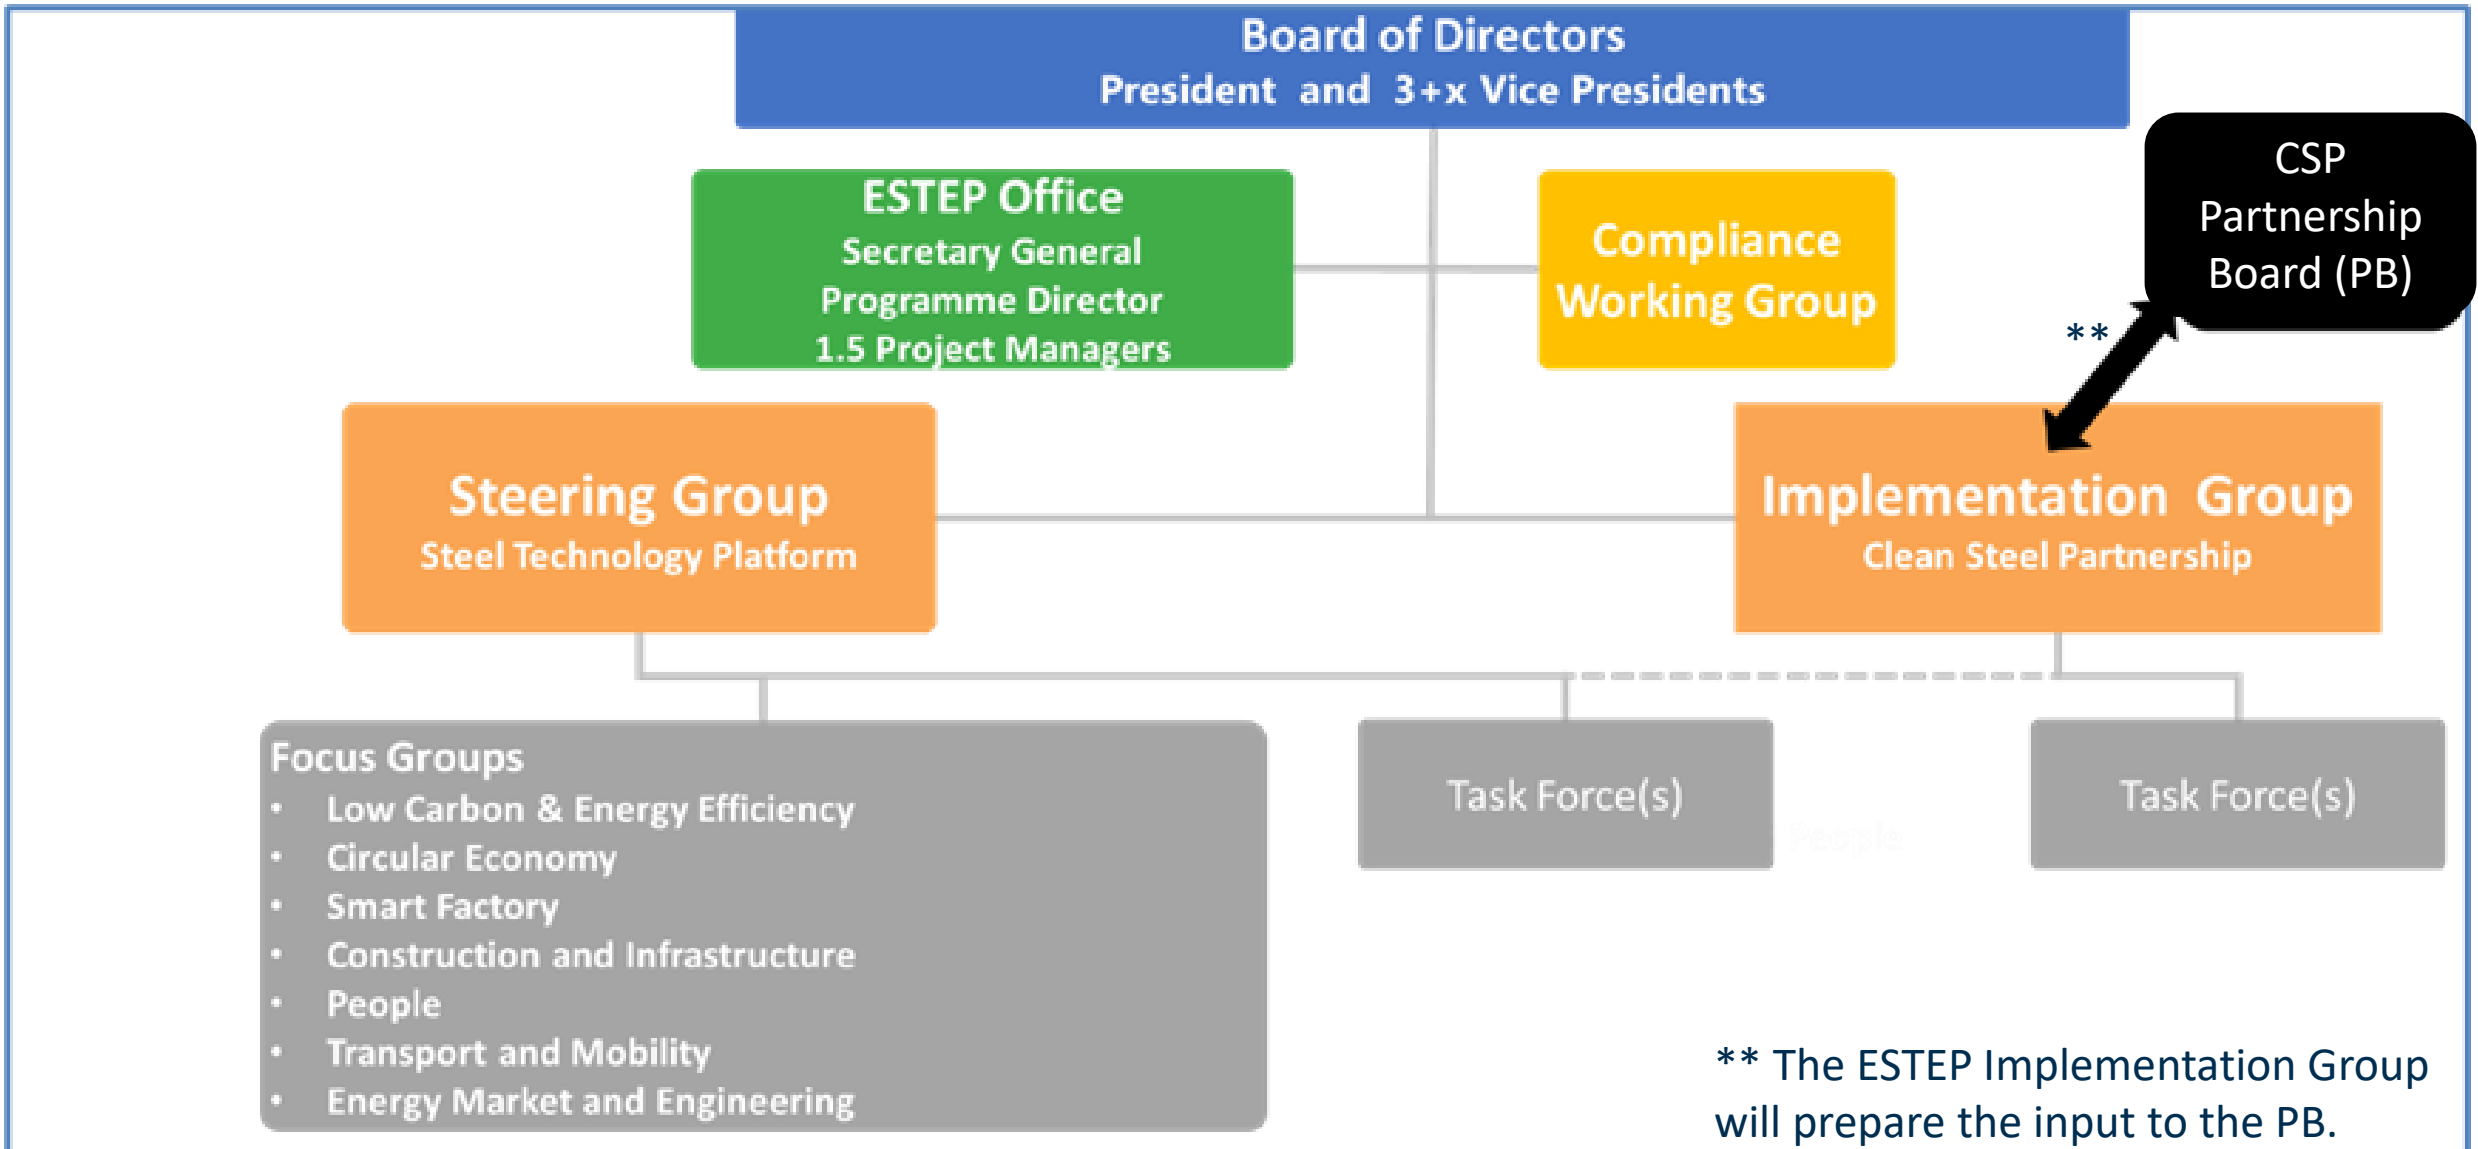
Board of Directors
President and 3+x Vice Presidents

ESTEP Office
Secretary General
Programme Director
1.5 Project Managers

Compliance Working Group

CSP Partnership Board (PB)

**

Steering Group
Steel Technology Platform

Implementation Group
Clean Steel Partnership

Focus Groups
• Low Carbon & Energy Efficiency
• Circular Economy
• Smart Factory
• Construction and Infrastructure
• People
• Transport and Mobility
• Energy Market and Engineering

Task Force(s)

Task Force(s)

** The ESTEP Implementation Group will prepare the input to the PB.